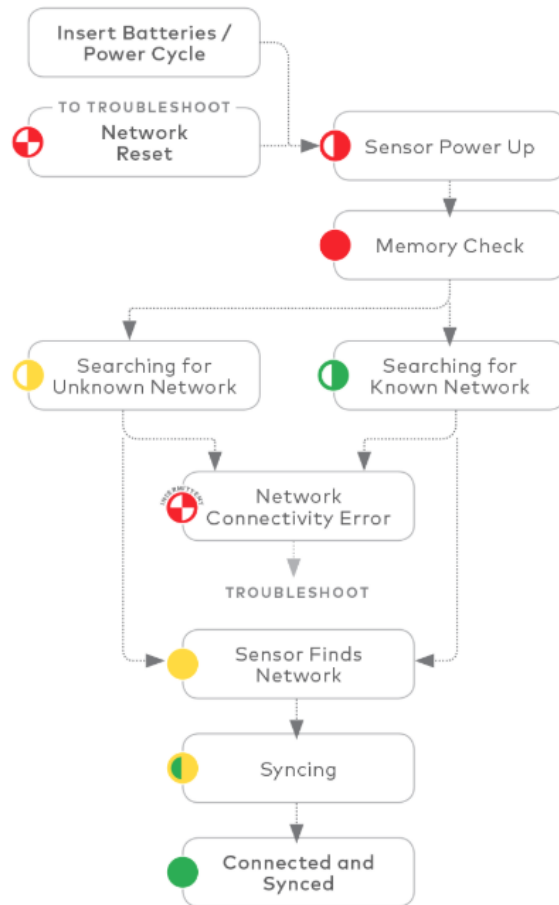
Insert Batteries / Power Cycle

TO TROUBLESHOOT

Network Reset

Sensor Power Up

Memory Check

Searching for Unknown Network

Searching for Known Network

INTERMITTENT

Network Connectivity Error

TROUBLESHOOT

Sensor Finds Network

Syncing

Connected and Synced